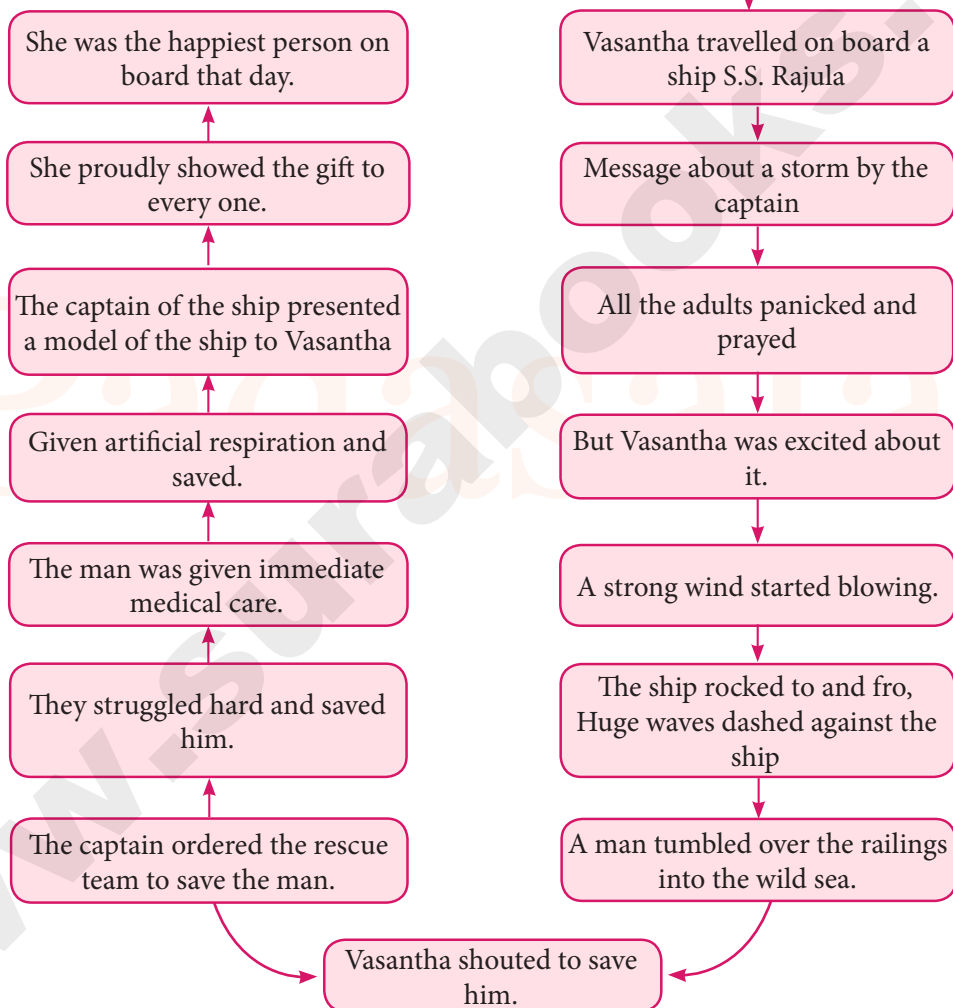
Vasantha travelled on board a ship S.S. Rajula

Message about a storm by the captain

All the adults panicked and prayed

But Vasantha was excited about it.

A strong wind started blowing.

The ship rocked to and fro, Huge waves dashed against the ship

A man tumbled over the railings into the wild sea.

Vasantha shouted to save him.

The captain ordered the rescue team to save the man.

They struggled hard and saved him.

The man was given immediate medical care.

Given artificial respiration and saved.

The captain of the ship presented a model of the ship to Vasantha

She proudly showed the gift to every one.

She was the happiest person on board that day.